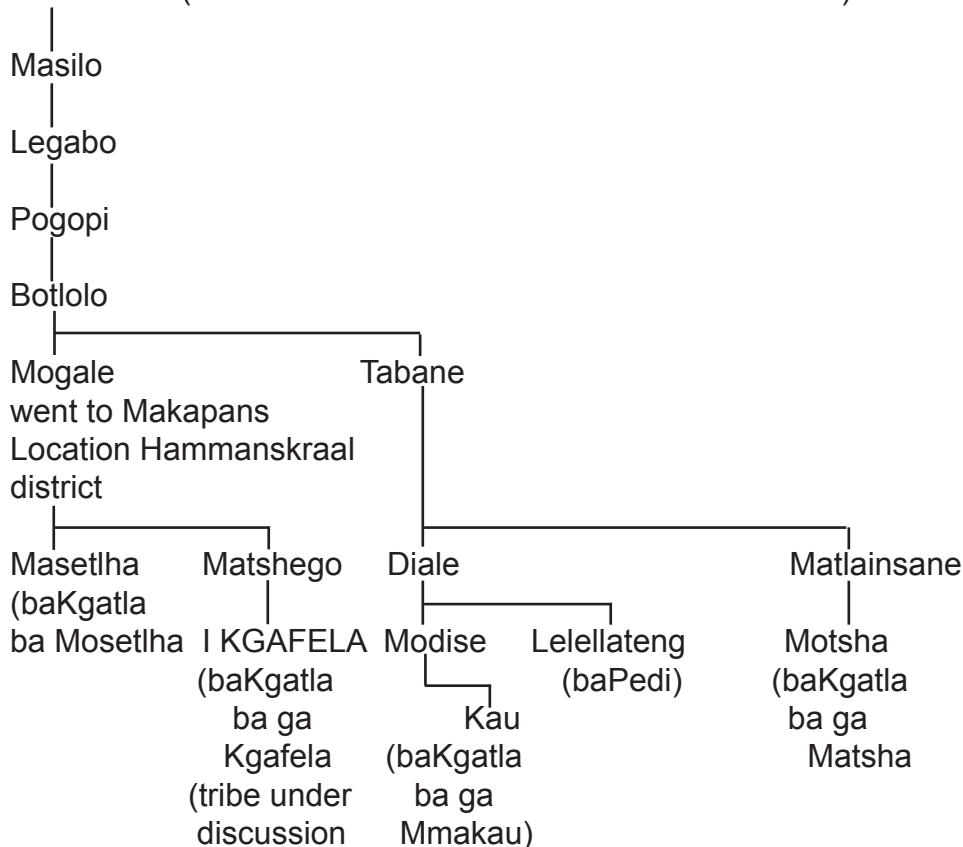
Masilo

Legabo

Pogopi

Botlolo

Mogale went to Makapans Location Hammanskraal district

Tabane

Masetlha (baKgatla ba Mosetlha

Matshego

I KGAFELA (baKgatla ba ga Kgafela (tribe under discussion

Diale

Modise

Kau (baKgatla ba ga Mmakau)

Lelellateng (baPedi)

Matlainsane

Motsha (baKgatla ba ga Matsha